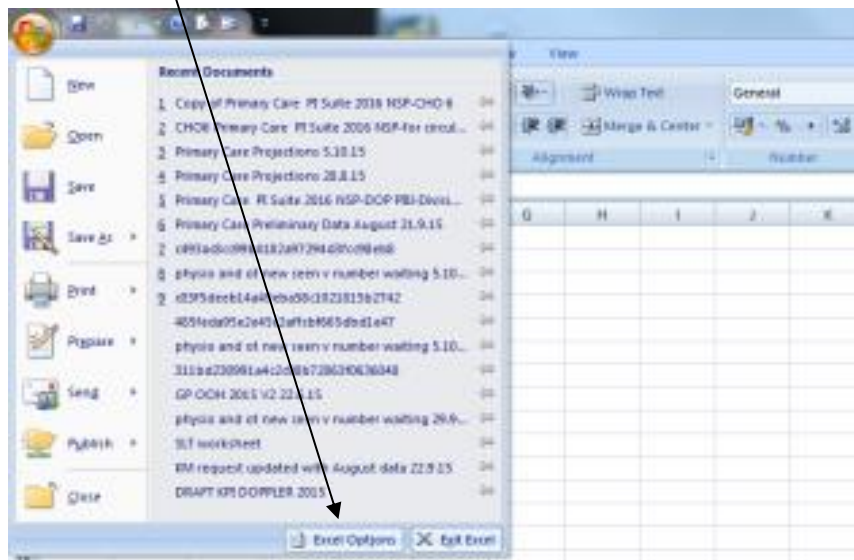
New
Open
Save
Save As
Print
Prepare
Send
Publish
Close

Recent Documents
1 Copy of Primary Care PI Suite 2016 NSP-CHO 6
2 CHO6 Primary Care PI Suite 2016 NSP-for circul...
3 Primary Care Projections 5.10.15
4 Primary Care Projections 28.8.15
5 Primary Care PI Suite 2016 NSP-DOP PBI-Divisi...
6 Primary Care Preliminary Data August 21.9.15
7 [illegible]
8 physio and ot new seen v number waiting 5.10...
9 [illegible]
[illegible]
physio and ot new seen v number waiting 5.10...
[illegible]
GP OOH 2015 V2 22.9.15
physio and ot new seen v number waiting 29.9...
SLT worksheet
RM request updated with August data 22.9.15
DRAFT KPI DOPPLER 2015

Excel Options
Exit Excel

View
Wrap Text
General
Merge & Center
Alignment
Number
G
H
I
J
K